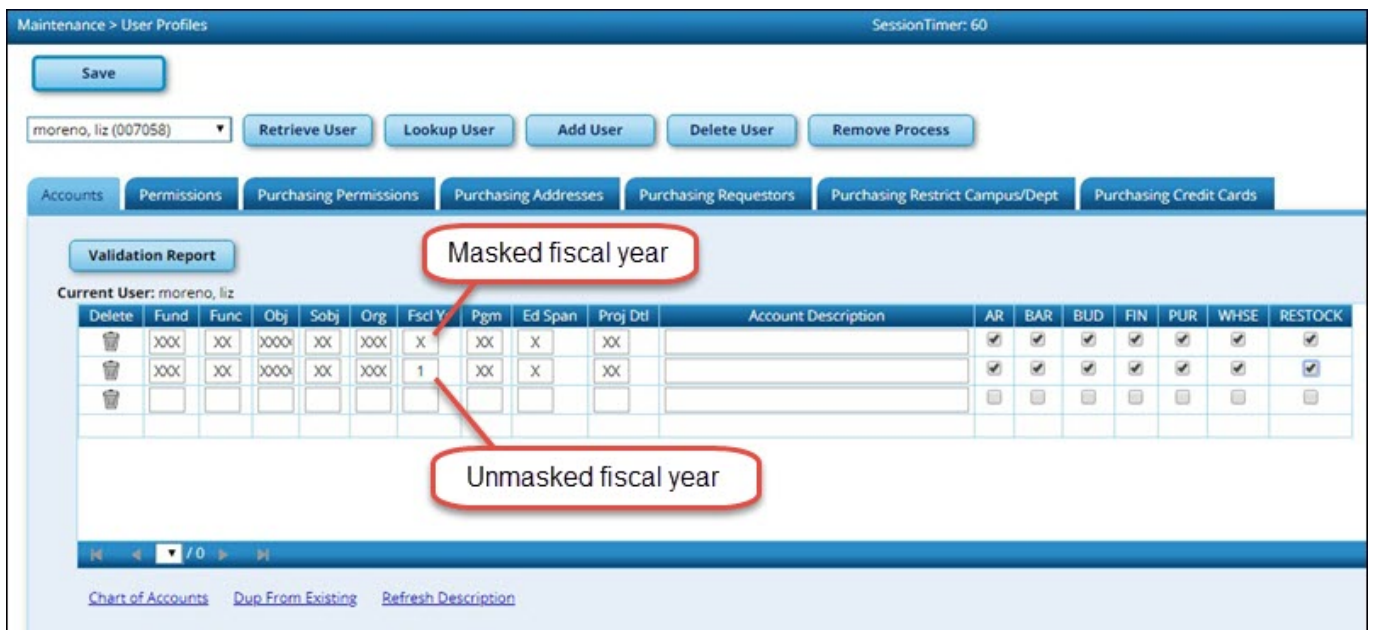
Maintenance > User Profiles

SessionTimer: 60

Save

moreno, liz (007058)

Retrieve User

Lookup User

Add User

Delete User

Remove Process

Accounts

Permissions

Purchasing Permissions

Purchasing Addresses

Purchasing Requestors

Purchasing Restrict Campus/Dept

Purchasing Credit Cards

Validation Report

Masked fiscal year

Current User: moreno, liz

| Delete | Fund | Func | Obj | Sobj | Org | Fscl Y | Pgm | Ed Span | Proj Dtl | Account Description | AR | BAR | BUD | FIN | PUR | WHSE | RESTOCK |
|---|---|---|---|---|---|---|---|---|---|---|---|---|---|---|---|---|---|
| | XXX | XX | XXXX | XX | XXX | X | XX | X | XX | | ✔ | ✔ | ✔ | ✔ | ✔ | ✔ | ✔ |
| | XXX | XX | XXXX | XX | XXX | 1 | XX | X | XX | | ✔ | ✔ | ✔ | ✔ | ✔ | ✔ | ✔ |
| | | | | | | | | | | | | | | | | | |

Unmasked fiscal year

/0

Chart of Accounts

Dup From Existing

Refresh Description